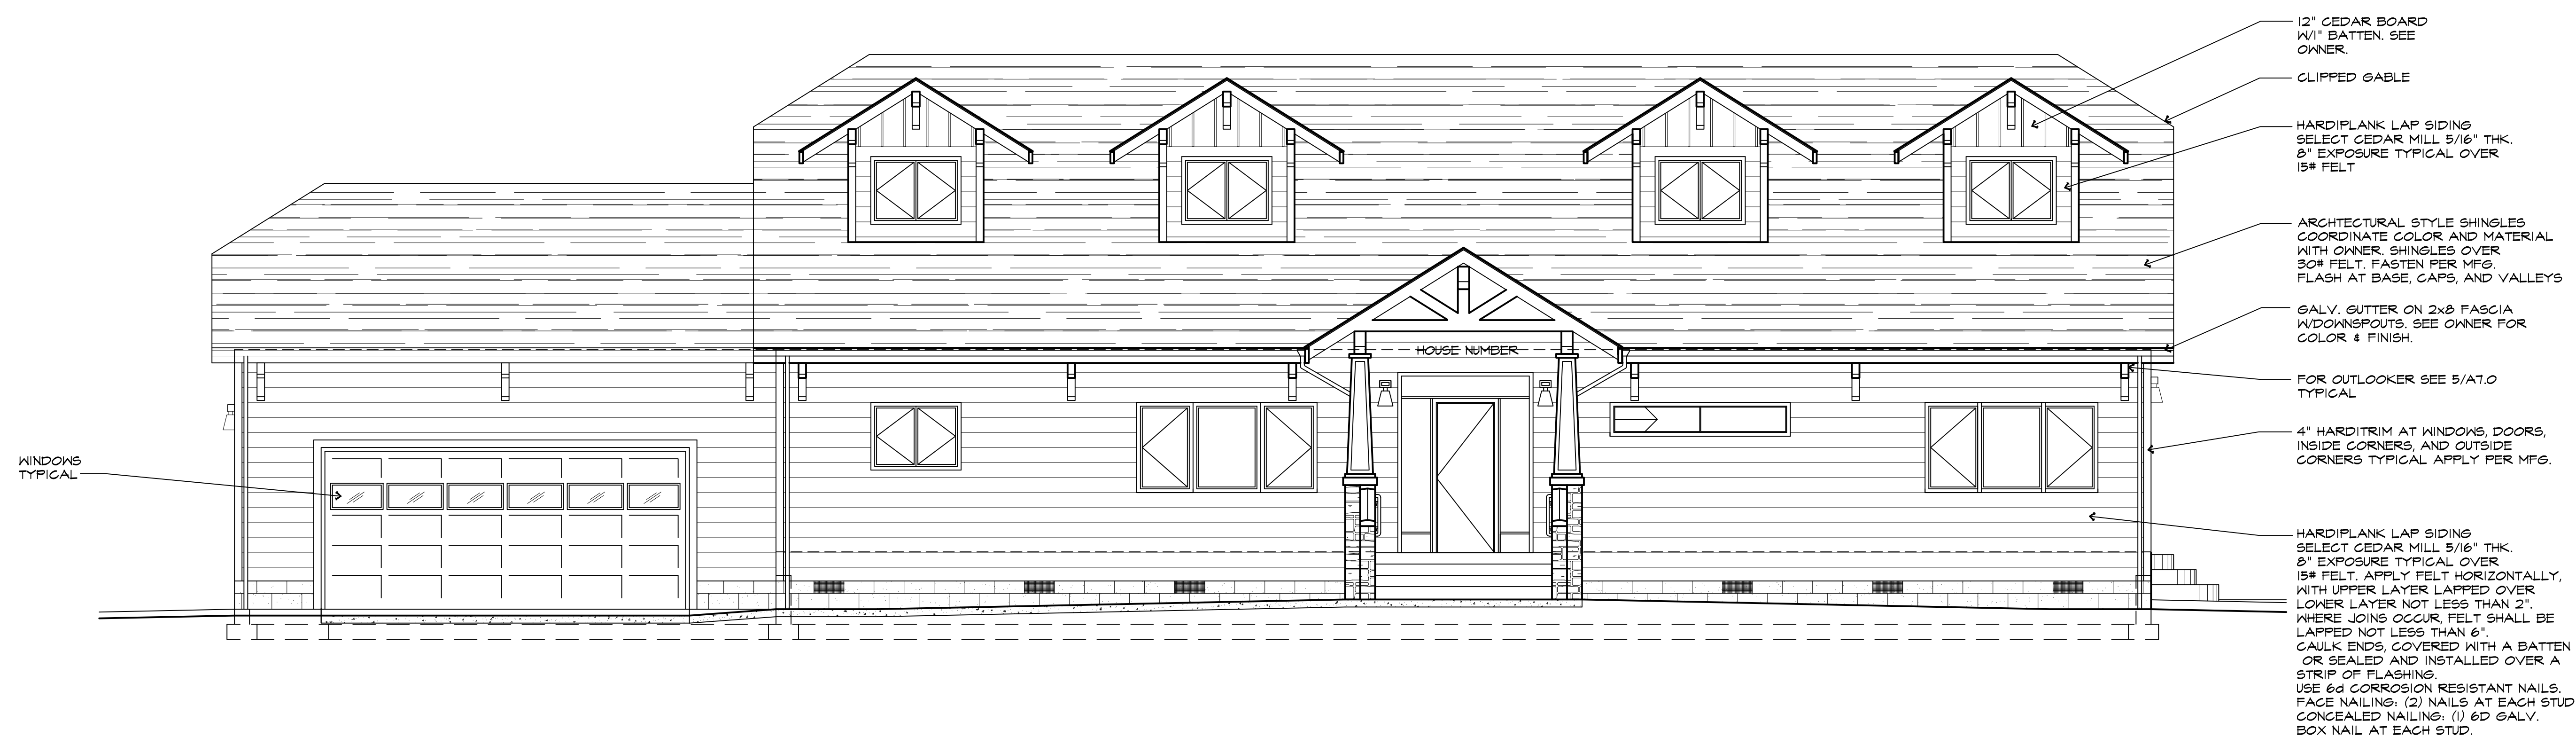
12" CEDAR BOARD W/1" BATTEN. SEE OWNER.

CLIPPED GABLE

HARDIPLANK LAP SIDING SELECT CEDAR MILL 5/16" THK. 8" EXPOSURE TYPICAL OVER 15# FELT

ARCHTECTURAL STYLE SHINGLES COORDINATE COLOR AND MATERIAL WITH OWNER. SHINGLES OVER 30# FELT. FASTEN PER MFG. FLASH AT BASE, CAPS, AND VALLEYS

GALV. GUTTER ON 2x8 FASCIA W/DOWNSPOUTS. SEE OWNER FOR COLOR & FINISH.

HOUSE NUMBER

FOR OUTLOOKER SEE 5/A7.0 TYPICAL

4" HARDITRIM AT WINDOWS, DOORS, INSIDE CORNERS, AND OUTSIDE CORNERS TYPICAL APPLY PER MFG.

WINDOWS TYPICAL

HARDIPLANK LAP SIDING SELECT CEDAR MILL 5/16" THK. 8" EXPOSURE TYPICAL OVER 15# FELT. APPLY FELT HORIZONTALLY, WITH UPPER LAYER LAPPED OVER LOWER LAYER NOT LESS THAN 2". WHERE JOINS OCCUR, FELT SHALL BE LAPPED NOT LESS THAN 6". CAULK ENDS, COVERED WITH A BATTEN OR SEALED AND INSTALLED OVER A STRIP OF FLASHING. USE 6d CORROSION RESISTANT NAILS. FACE NAILING: (2) NAILS AT EACH STUD CONCEALED NAILING: (1) 6D GALV. BOX NAIL AT EACH STUD.